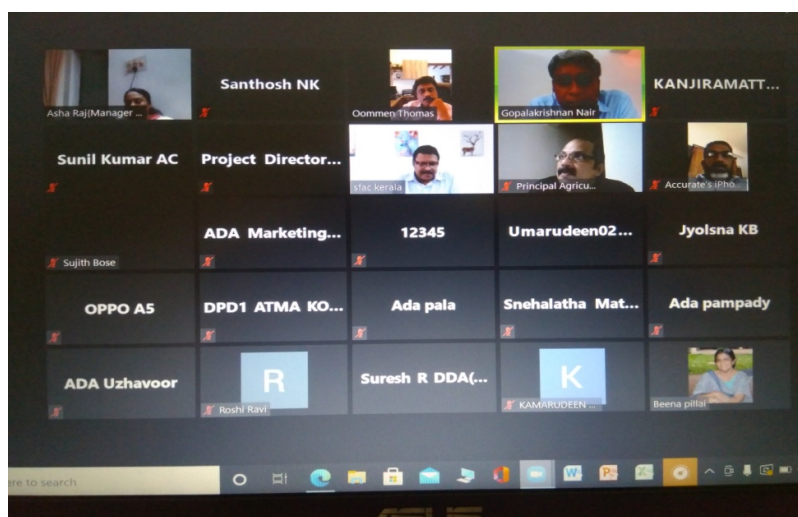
Asha Raj(Manager ...

Santhosh NK

Oommen Thomas

Gopalakrishnan Nair

KANJIRAMATT...

Sunil Kumar AC

Project Director...

sfac kerala

Principal Agricu...

Accurate's iPho...

Sujith Bose

ADA Marketing...

12345

Umarudeen02...

Jyolsna KB

OPPO A5

DPD1 ATMA KO...

Ada pala

Snehalatha Mat...

Ada pampady

ADA Uzhavoor

R

Roshi Ravi

Suresh R DDA(...

K

KAMARUDEEN ...

Beena pillai

re to search